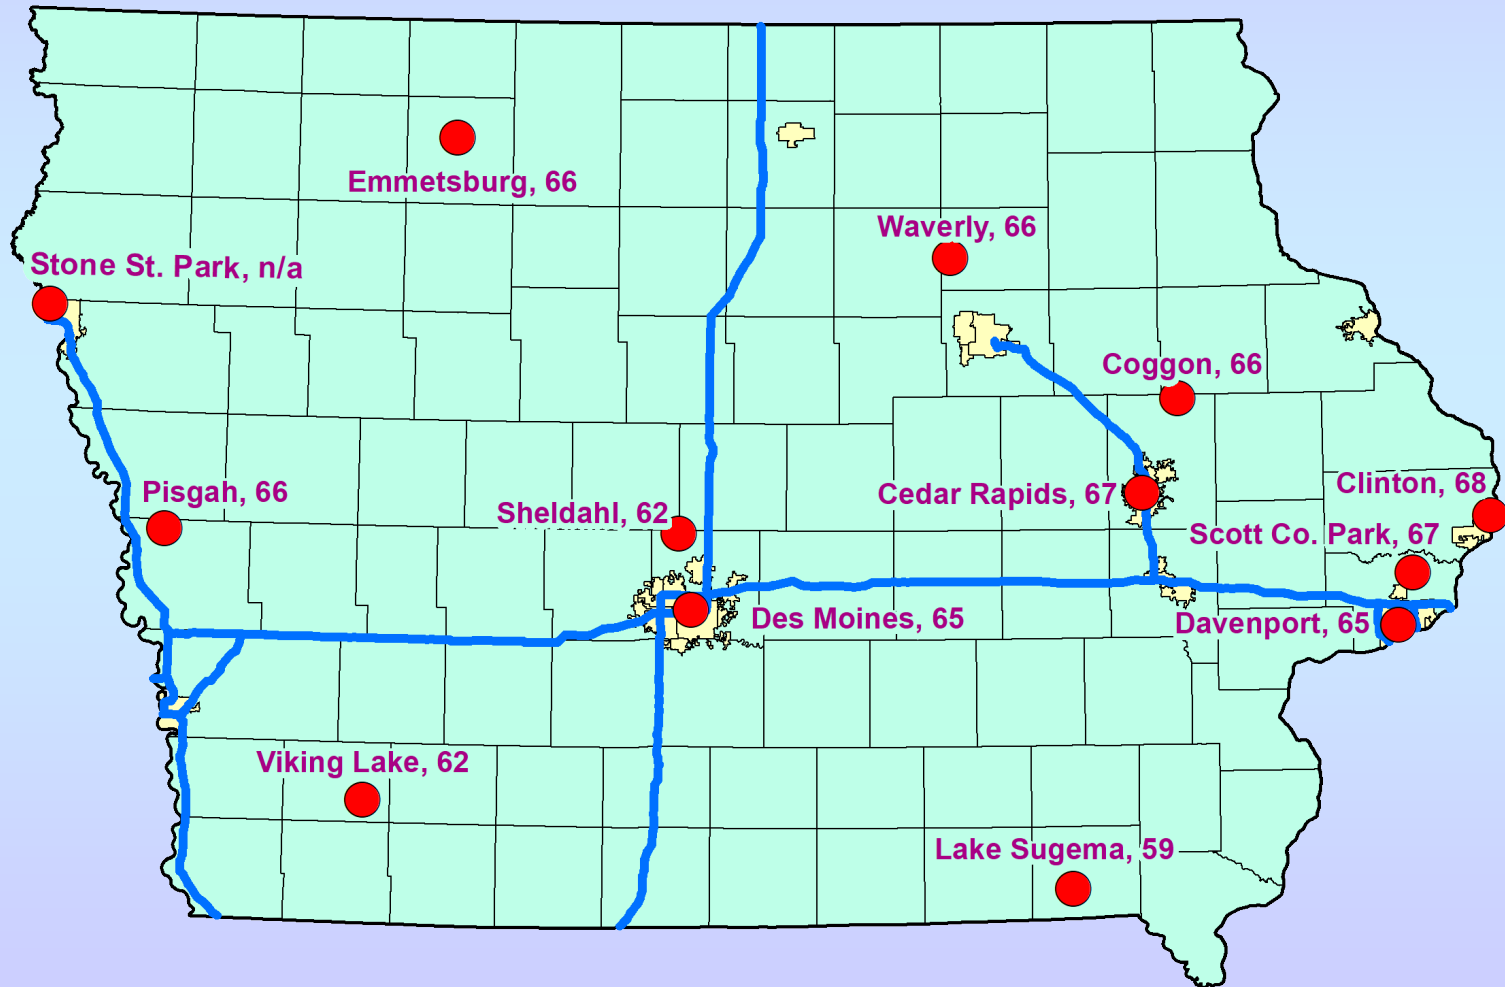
Emmetsburg, 66

Waverly, 66

Stone St. Park, n/a

Coggon, 66

Pisgah, 66

Sheldahl, 62

Cedar Rapids, 67

Clinton, 68

Scott Co. Park, 67

Des Moines, 65

Davenport, 65

Viking Lake, 62

Lake Sugema, 59